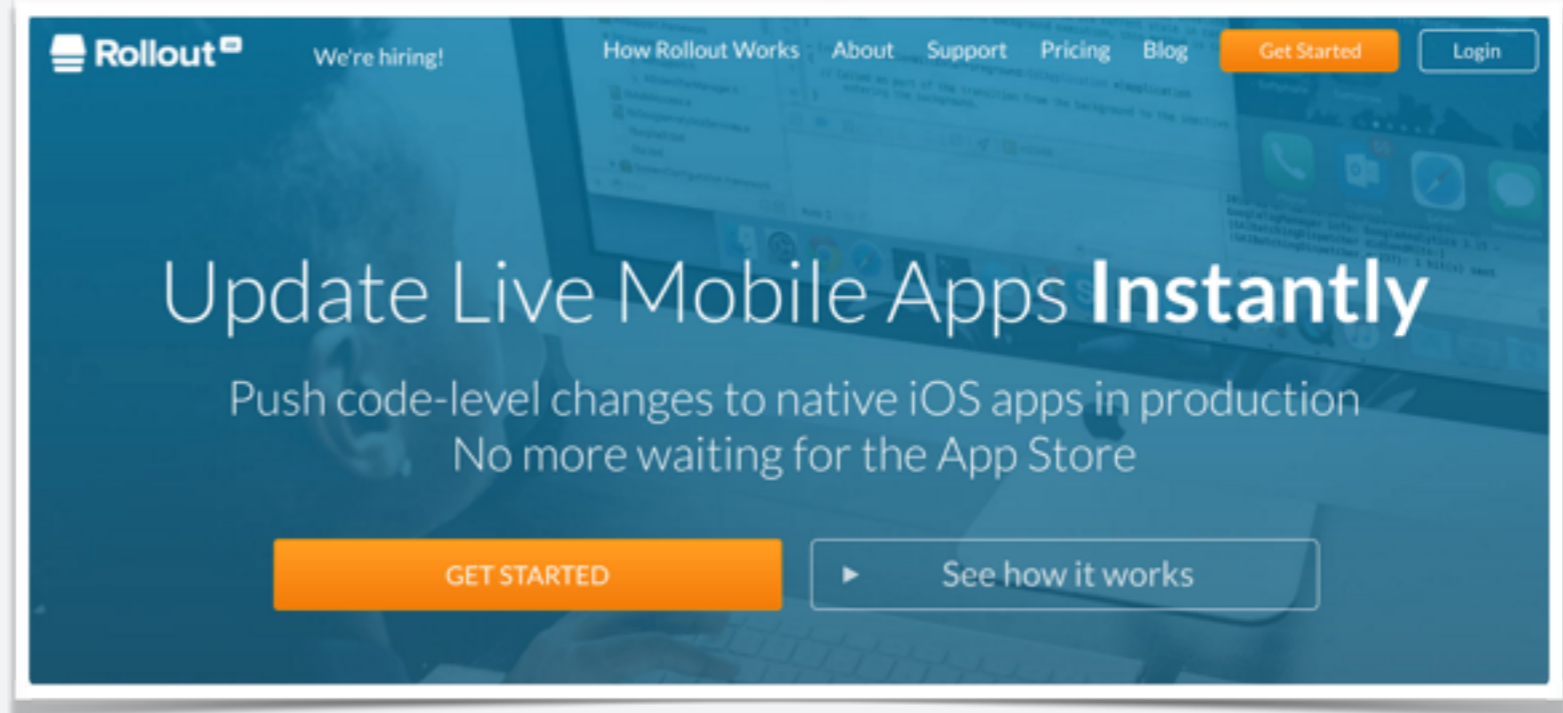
Rollout

We're hiring!

How Rollout Works About Support Pricing Blog Get Started Login

Update Live Mobile Apps **Instantly**

Push code-level changes to native iOS apps in production
No more waiting for the App Store

GET STARTED

See how it works